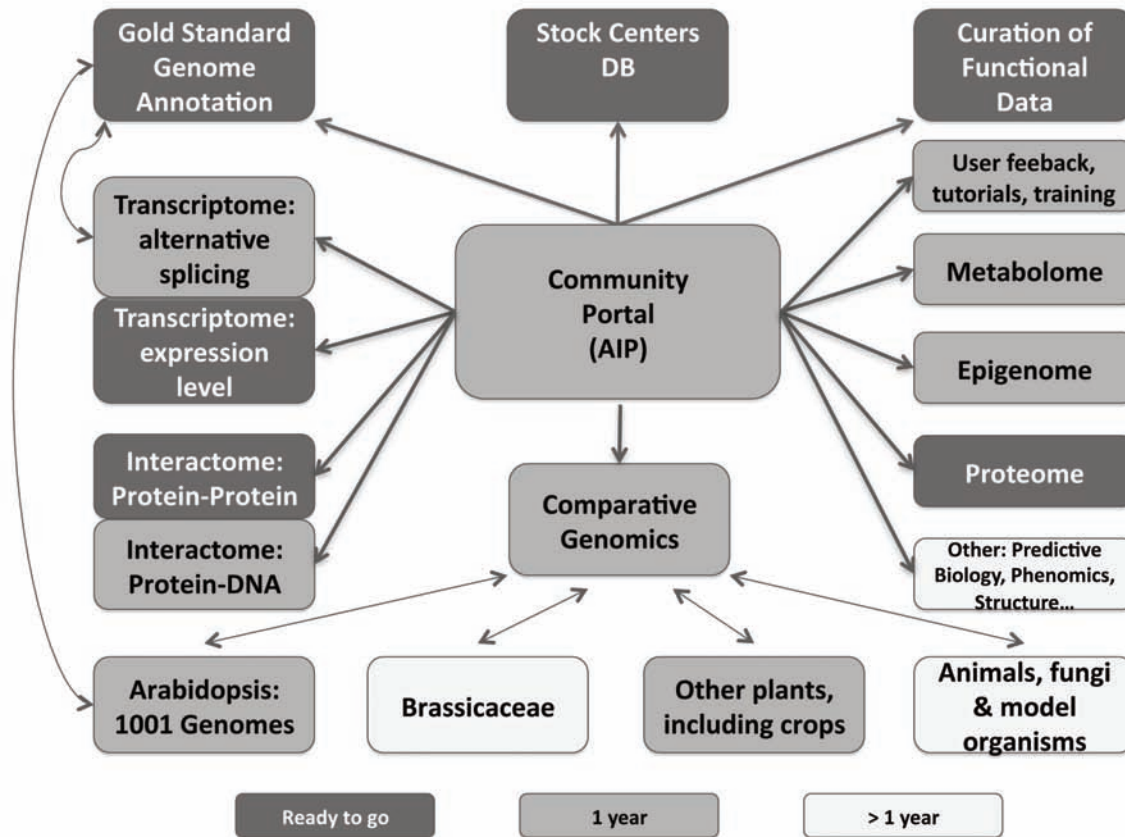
Gold Standard Genome Annotation

Stock Centers DB

Curation of Functional Data

User feeback, tutorials, training

Transcriptome: alternative splicing

Community Portal (AIP)

Metabolome

Transcriptome: expression level

Epigenome

Interactome: Protein-Protein

Proteome

Comparative Genomics

Interactome: Protein-DNA

Other: Predictive Biology, Phenomics, Structure...

Arabidopsis: 1001 Genomes

Brassicaceae

Other plants, including crops

Animals, fungi & model organisms

Ready to go

1 year

> 1 year